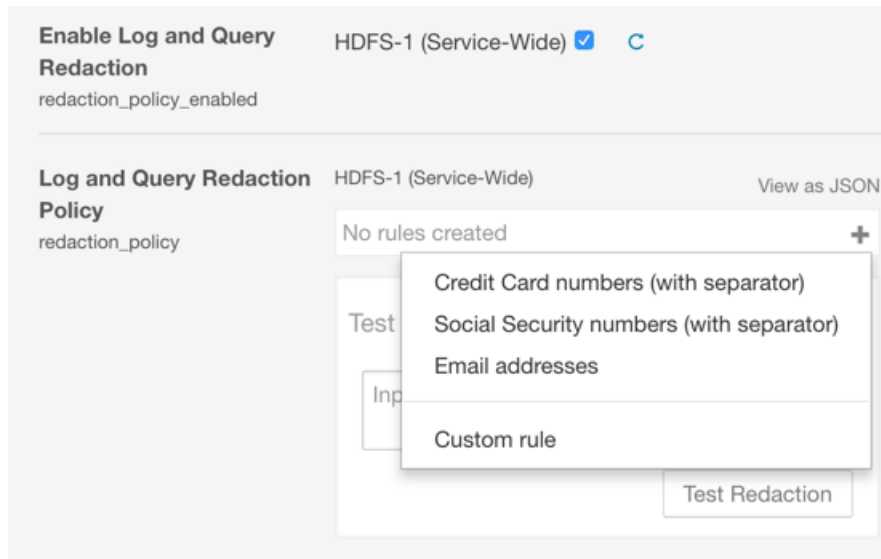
Enable Log and Query Redaction
redaction_policy_enabled

HDFS-1 (Service-Wide) ☑ C

Log and Query Redaction Policy
redaction_policy

HDFS-1 (Service-Wide)

View as JSON

No rules created +

Test

Inp

Credit Card numbers (with separator)
Social Security numbers (with separator)
Email addresses
Custom rule

Test Redaction